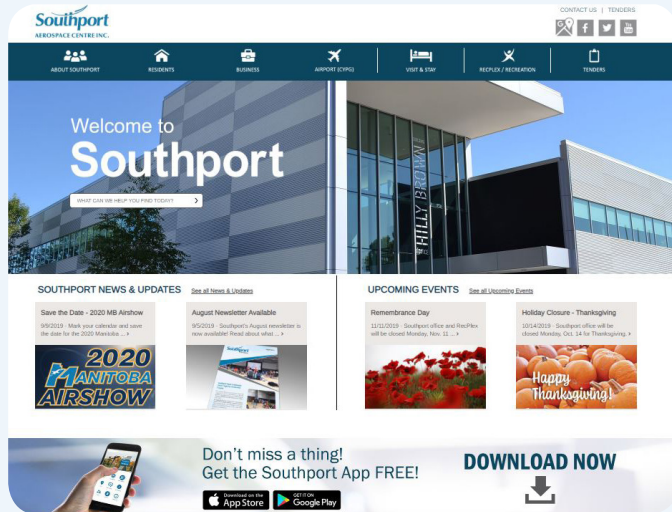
Southport
AEROSPACE CENTRE INC.

CONTACT US | TENDERS

ABOUT SOUTHPORT
RESIDENTS
BUSINESS
AIRPORT (CYPG)
VISIT & STAY
REC/FLEX / RECREATION
TENDERS

Welcome to
Southport

WHAT CAN WE HELP YOU FIND TODAY?

HILLY BROWN

SOUTHPORT NEWS & UPDATES See all News & Updates

Save the Date - 2020 MB Airshow
9/9/2019 - Mark your calendar and save the date for the 2020 Manitoba ...

2020 MANITOBA AIRSHOW

August Newsletter Available
9/5/2019 - Southport's August newsletter is now available! Read about what ...

UPCOMING EVENTS See all Upcoming Events

Remembrance Day
11/11/2019 - Southport office and RecPlex will be closed Monday, Nov. 11 ...

Holiday Closure - Thanksgiving
10/14/2019 - Southport office will be closed Monday, Oct. 14 for Thanksgiving. ...

Happy Thanksgiving!

Don't miss a thing!
Get the Southport App FREE!

Download on the App Store
GET IT ON Google Play

DOWNLOAD NOW